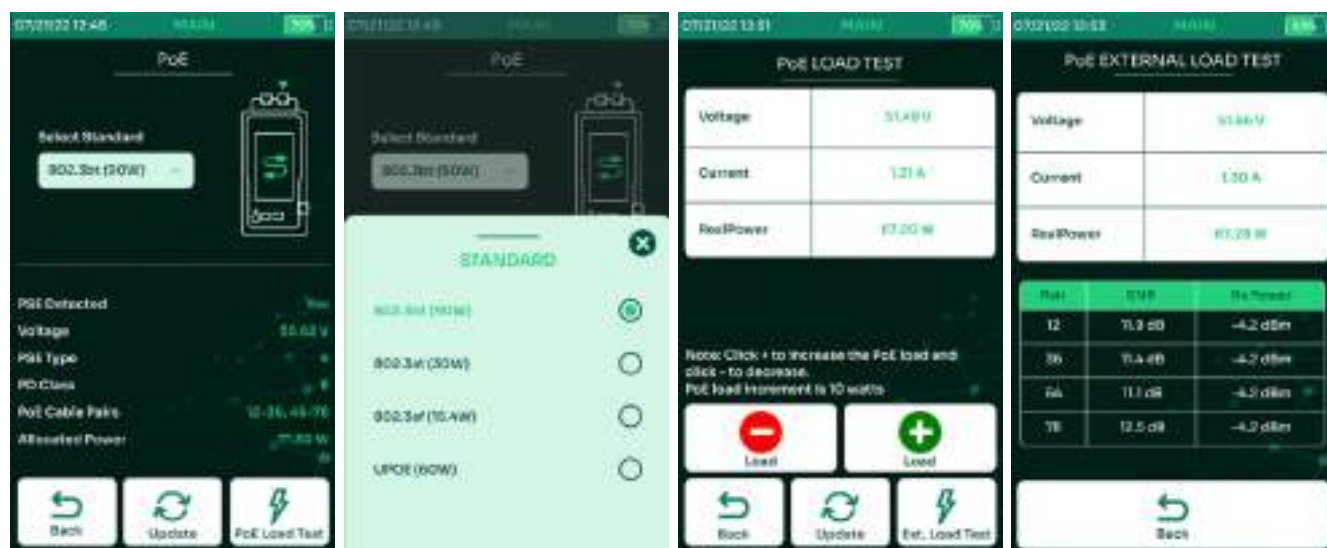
07/21/22 12:48 MAIN 70%

PoE

Select Standard

802.3bt (90W)

PSE Detected Yes
Voltage 55.62 V
PSE Type 4
PD Class 8
PoE Cable Pairs 12-36, 45-78
Allocated Power 71.30 W

Back
Update
PoE Load Test

07/21/22 12:48 MAIN 70%

PoE

Select Standard

802.3bt (90W)

STANDARD

802.3bt (90W)

802.3at (30W)

802.3af (15.4W)

UPOE (60W)

07/21/22 13:51 MAIN 70%

PoE LOAD TEST

| Voltage | 51.49 V |
|---|---|
| Current | 1.21 A |
| RealPower | 67.20 W |

Note: Click + to increase the PoE load and click - to decrease.
PoE load increment is 10 watts

Load
Load

Back
Update
Ext. Load Test

07/21/22 10:53 MAIN 69%

PoE EXTERNAL LOAD TEST

| Voltage | 51.66 V |
|---|---|
| Current | 1.30 A |
| RealPower | 67.28 W |

| Pair | SNR | Rx Power |
|---|---|---|
| 12 | 11.9 dB | -4.2 dBm |
| 36 | 11.4 dB | -4.2 dBm |
| 54 | 11.1 dB | -4.2 dBm |
| 78 | 12.5 dB | -4.2 dBm |

Back